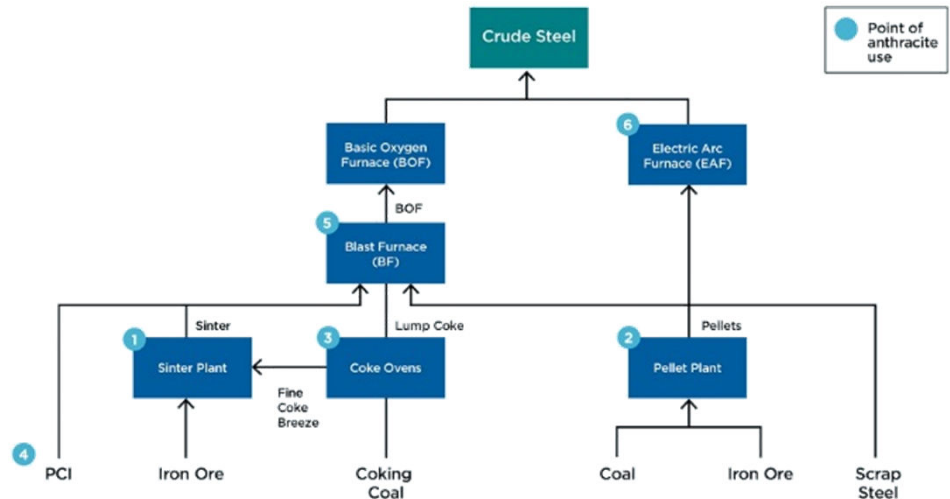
Crude Steel

Point of anthracite use

Basic Oxygen Furnace (BOF)

6 Electric Arc Furnace (EAF)

BOF

5 Blast Furnace (BF)

Sinter

Lump Coke

Pellets

1 Sinter Plant

3 Coke Ovens

2 Pellet Plant

Fine Coke Breeze

4 PCI

Iron Ore

Coking Coal

Coal

Iron Ore

Scrap Steel